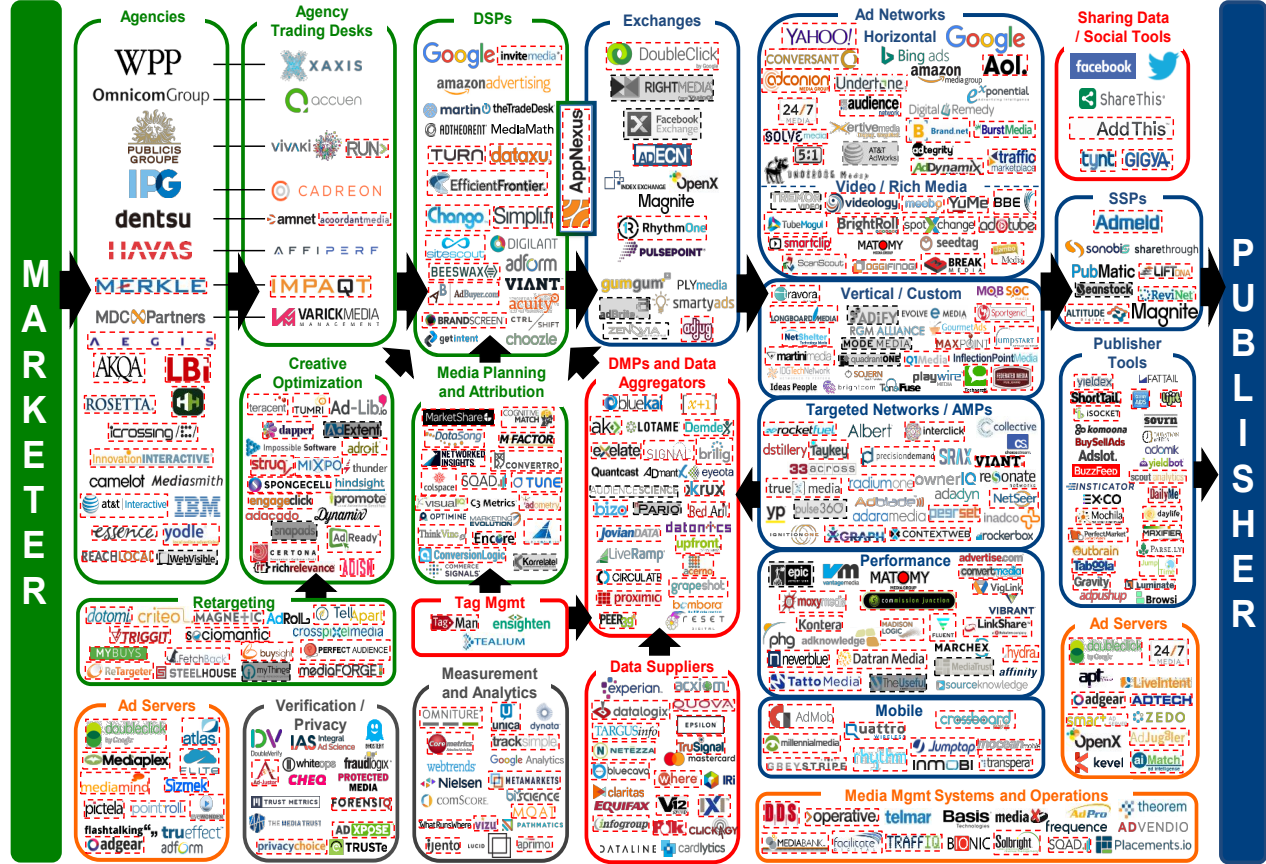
MARKETER

Agencies
WPP
OmnicomGroup
PUBLICIS GROUPE
IPG
dentsu
HAVAS
MERKLE
MDC Partners
AEGIS
AKQA
LBi
ROSETTA
icrossing
innovation INTERACTIVE
camelot Mediasmith
at&t interactive IBM
essence yodle
REACHLOCAL WebVisible

Agency Trading Desks
XAXIS
accuen
VIVAKI RUN
CADREON
amnet accordantmedia
AFFIPERF
IMPAQT
VARICKMEDIA MANAGEMENT

DSPs
Google invitemedia
amazonadvertising
martini theTradeDesk
ADTHEORENT MediaMath
TURN dataxu
EfficientFrontier
Chango Simplifi
sitescout DIGILANT
BEESWAX adform
AdBuyer.com VIANT
acuity
BRANDSCREEN CTRL SHIFT
getintent choozle
AppNexus

Exchanges
DoubleClick
RIGHTMEDIA
Facebook Exchange
ADECN
INDEX EXCHANGE OpenX
Magnite
RhythmOne
PULSEPOINT
gumgum PLYmedia
smartyads
adbrite
ZENOVIA
adjug

Ad Networks
YAHOO! Horizontal Google
Bing ads
CONVERSANT amazon media group Aol.
adconion Undertone Exponential
24/7 MEDIA audience Digital Remedy
SOLVE MEDIA Xertive media B Brand.net BurstMedia
5:1 AT&T AdWorks adegrity
UNDERDOG Media AdDynamix traffic marketplace
Video / Rich Media
TREMOR VIDEO videology meebo YuMe BBE
TubeMogul BrightRoll spotXchange adotube
smartclip MATOMY seedtag
ScanScout LOGGIFINOO BREAK MEDIA

Vertical / Custom
iravora MOB SOC
LONGBOARD MEDIA ADIFY EVOLVE MEDIA Sportgenic
RGM ALLIANCE GourmetAds
NetShelter MODE MEDIA MAXPOINT JUMPSTART
martini media quadrantONE 101Media InflectionPointMedia
Ideas People brightcom SOJERN TonsFuse playwire FEDERATED MEDIA

Targeted Networks / AMPs
rocketfuel Albert interclick collective
dstillery Taykey precisiondemand SRAX VIANT
33across
true media radiumone ownerIQ resonate
Adblade adadyn NetSeer
yp pulse360 adaramedia peerset inadco
IGNITIONONE XGRAPH CONTEXTWEB rockerbox

Performance
epic vm vantagemedia MATOMY advertise.com convertmedia
moxy media VigLink
commission junction
Kontera adknowledge MADISON LOGIC VIBRANT LinkShare
phg FLUENT MARCHEX hydra
neverblue Datran Media MediaTrust affinity
TattoMedia TheUseful sourceknowledge

Mobile
AdMob quattro crossboard
millennialmedia Jumptap
GREYSTRIPE INMOBI transpera

Sharing Data / Social Tools
facebook
ShareThis
AddThis
tynt GIGYA

SSPs
Admeld
sonobi sharethrough
PubMatic LIFT
Fanstock ReviNet
ALTITUDE Magnite

Publisher Tools
yieldex FATTAIL
ShortTail
isocket
komoona sourn
BuySellAds
Adslot. adomik
BuzzFeed yieldbot
INSTICATOR
EXCO DailyMe
Mochila daylife
PerfectMarket MAXIFIER
outbrain PARSE.LY
Taboola
Gravity Lumingate
adpushup Browsi

Ad Servers
doubleclick 24/7
apt
adgear LiveIntent
ADTECH
ZEDO
AdJuggler
OpenX
kevel aiMatch

PUBLISHER

Creative Optimization
teracent iTUMRI Ad-Lib.io
dapper AdExtent
Impossible Software adroit
struq MIXPO thunder
SPONGECELL hindsight
engageclick promote
adacado Dynamix
Snapads AdReady
CERTONA
richrelevance ADSE

Media Planning and Attribution
MarketShare COGNITIVE MATCH
DataSong M FACTOR
NETWORKED INSIGHTS CONVERTRO
colspace SQAD TUNE
VISUALIQ C3 Metrics
OPTIMINE MARKETING EVOLUTION adometry
ThinkVine Encore
ConversionLogic
COMMERCE SIGNALS Korrelate

DMPs and Data Aggregators
bluekai [x+1]
akamai LOTAME Demdex
exelate SIGNAL brilig
Quantcast Adsmart eyeota
AUDIENCESCIENCE krux
bizo PARIO Red Aril
JovianDATA datonics
LiveRamp upfront
CIRCULATE grapeshot
proximic bombora
PEER39 RESET DIGITAL

Tag Mgmt
TagMan ensighten
TEALIUM

Retargeting
dotomi criteo TellApart
AdRoll
TRIGGIT sociomantic crossPixelmedia
MYBUYS buysight
FetchBack PERFECT AUDIENCE
ReTargeter STEELHOUSE myThings mediaFORGE

Ad Servers
doubleclick atlas
Mediaplex
mediamind ELITE
Sizmek
pictela pointroll
flashtalking trueffect
adgear adform

Verification / Privacy
DV DoubleVerify IAS Integral Ad Science
whiteops fraudlogix
CHEQ PROTECTED MEDIA
TRUST METRICS
THE MEDIA TRUST FORENSIQ
ADXPOSE
privacychoice TRUSTe

Measurement and Analytics
OMNITURE unica dynata
Coremetrics tracksimple
webtrends Google Analytics
Nielsen METAMARKETS
comScore visible
WhatRunsWhere MOAT
VIZU PATHMATICS
jento LUCID aprimo

Data Suppliers
experian acxiom
datalogix QUOVA
TARGUSinfo EPSILON
NETEZZA TruSignal
bluecava mastercard
where IRi
claritas
EQUIFAX Vi2 IXI
infogroup Polk CLICKAGY
DATALINE cardlytics

Media Mgmt Systems and Operations
DDS operative telmar Basis Technologies mediaocean AdPro theorem
frequence ADVENDIO
MEDIABANK facilitate TRAFFIQ BIONIC Solbright SQAD Placements.io